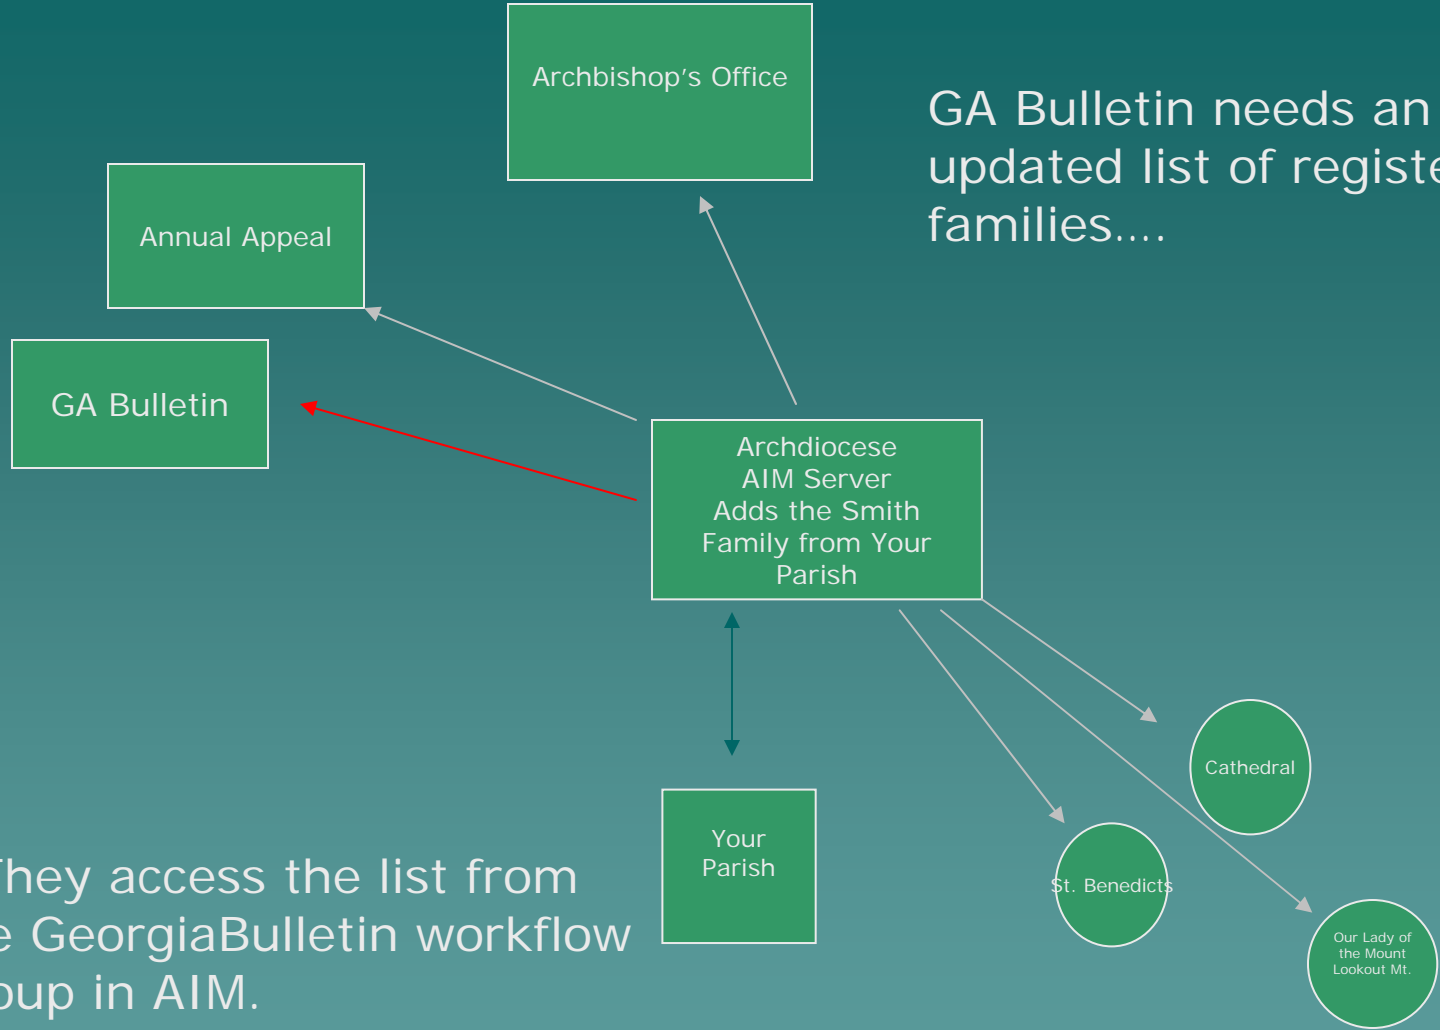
Archbishop's Office

GA Bulletin needs an updated list of registe families....

Annual Appeal

GA Bulletin

Archdiocese AIM Server Adds the Smith Family from Your Parish

Cathedral

St. Benedicts

Our Lady of the Mount Lookout Mt.

Your Parish

They access the list from e GeorgiaBulletin workflow oup in AIM.